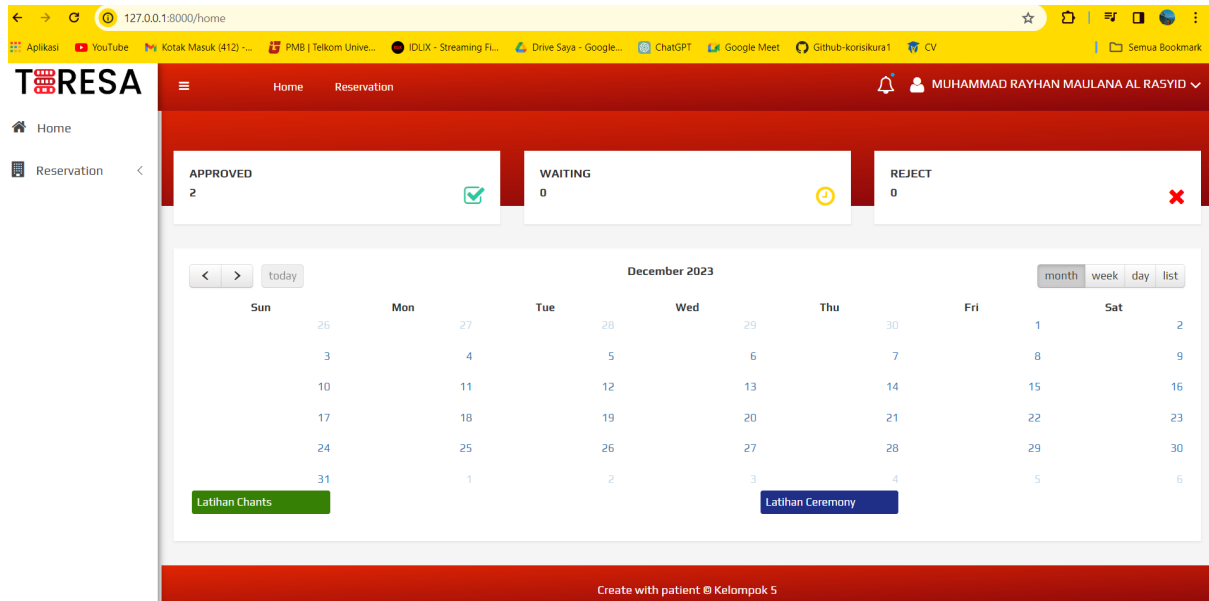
127.0.0.1:8000/home

Aplikasi YouTube Kotak Masuk (412) -... PMB | Telkom Unive... IDLIX - Streaming Fi... Drive Saya - Google... ChatGPT Google Meet Github-korisikura1 CV Semua Bookmark

TERESA

Home Reservation

MUHAMMAD RAYHAN MAULANA AL RASYID

Home

Reservation

APPROVED
2

WAITING
0

REJECT
0

today

December 2023

month week day list

| Sun | Mon | Tue | Wed | Thu | Fri | Sat |
|---|---|---|---|---|---|---|
| 26 | 27 | 28 | 29 | 30 | 1 | 2 |
| 3 | 4 | 5 | 6 | 7 | 8 | 9 |
| 10 | 11 | 12 | 13 | 14 | 15 | 16 |
| 17 | 18 | 19 | 20 | 21 | 22 | 23 |
| 24 | 25 | 26 | 27 | 28 | 29 | 30 |
| 31 Latihan Chants | 1 | 2 | 3 | 4 Latihan Ceremony | 5 | 6 |

Create with patient © Kelompok 5